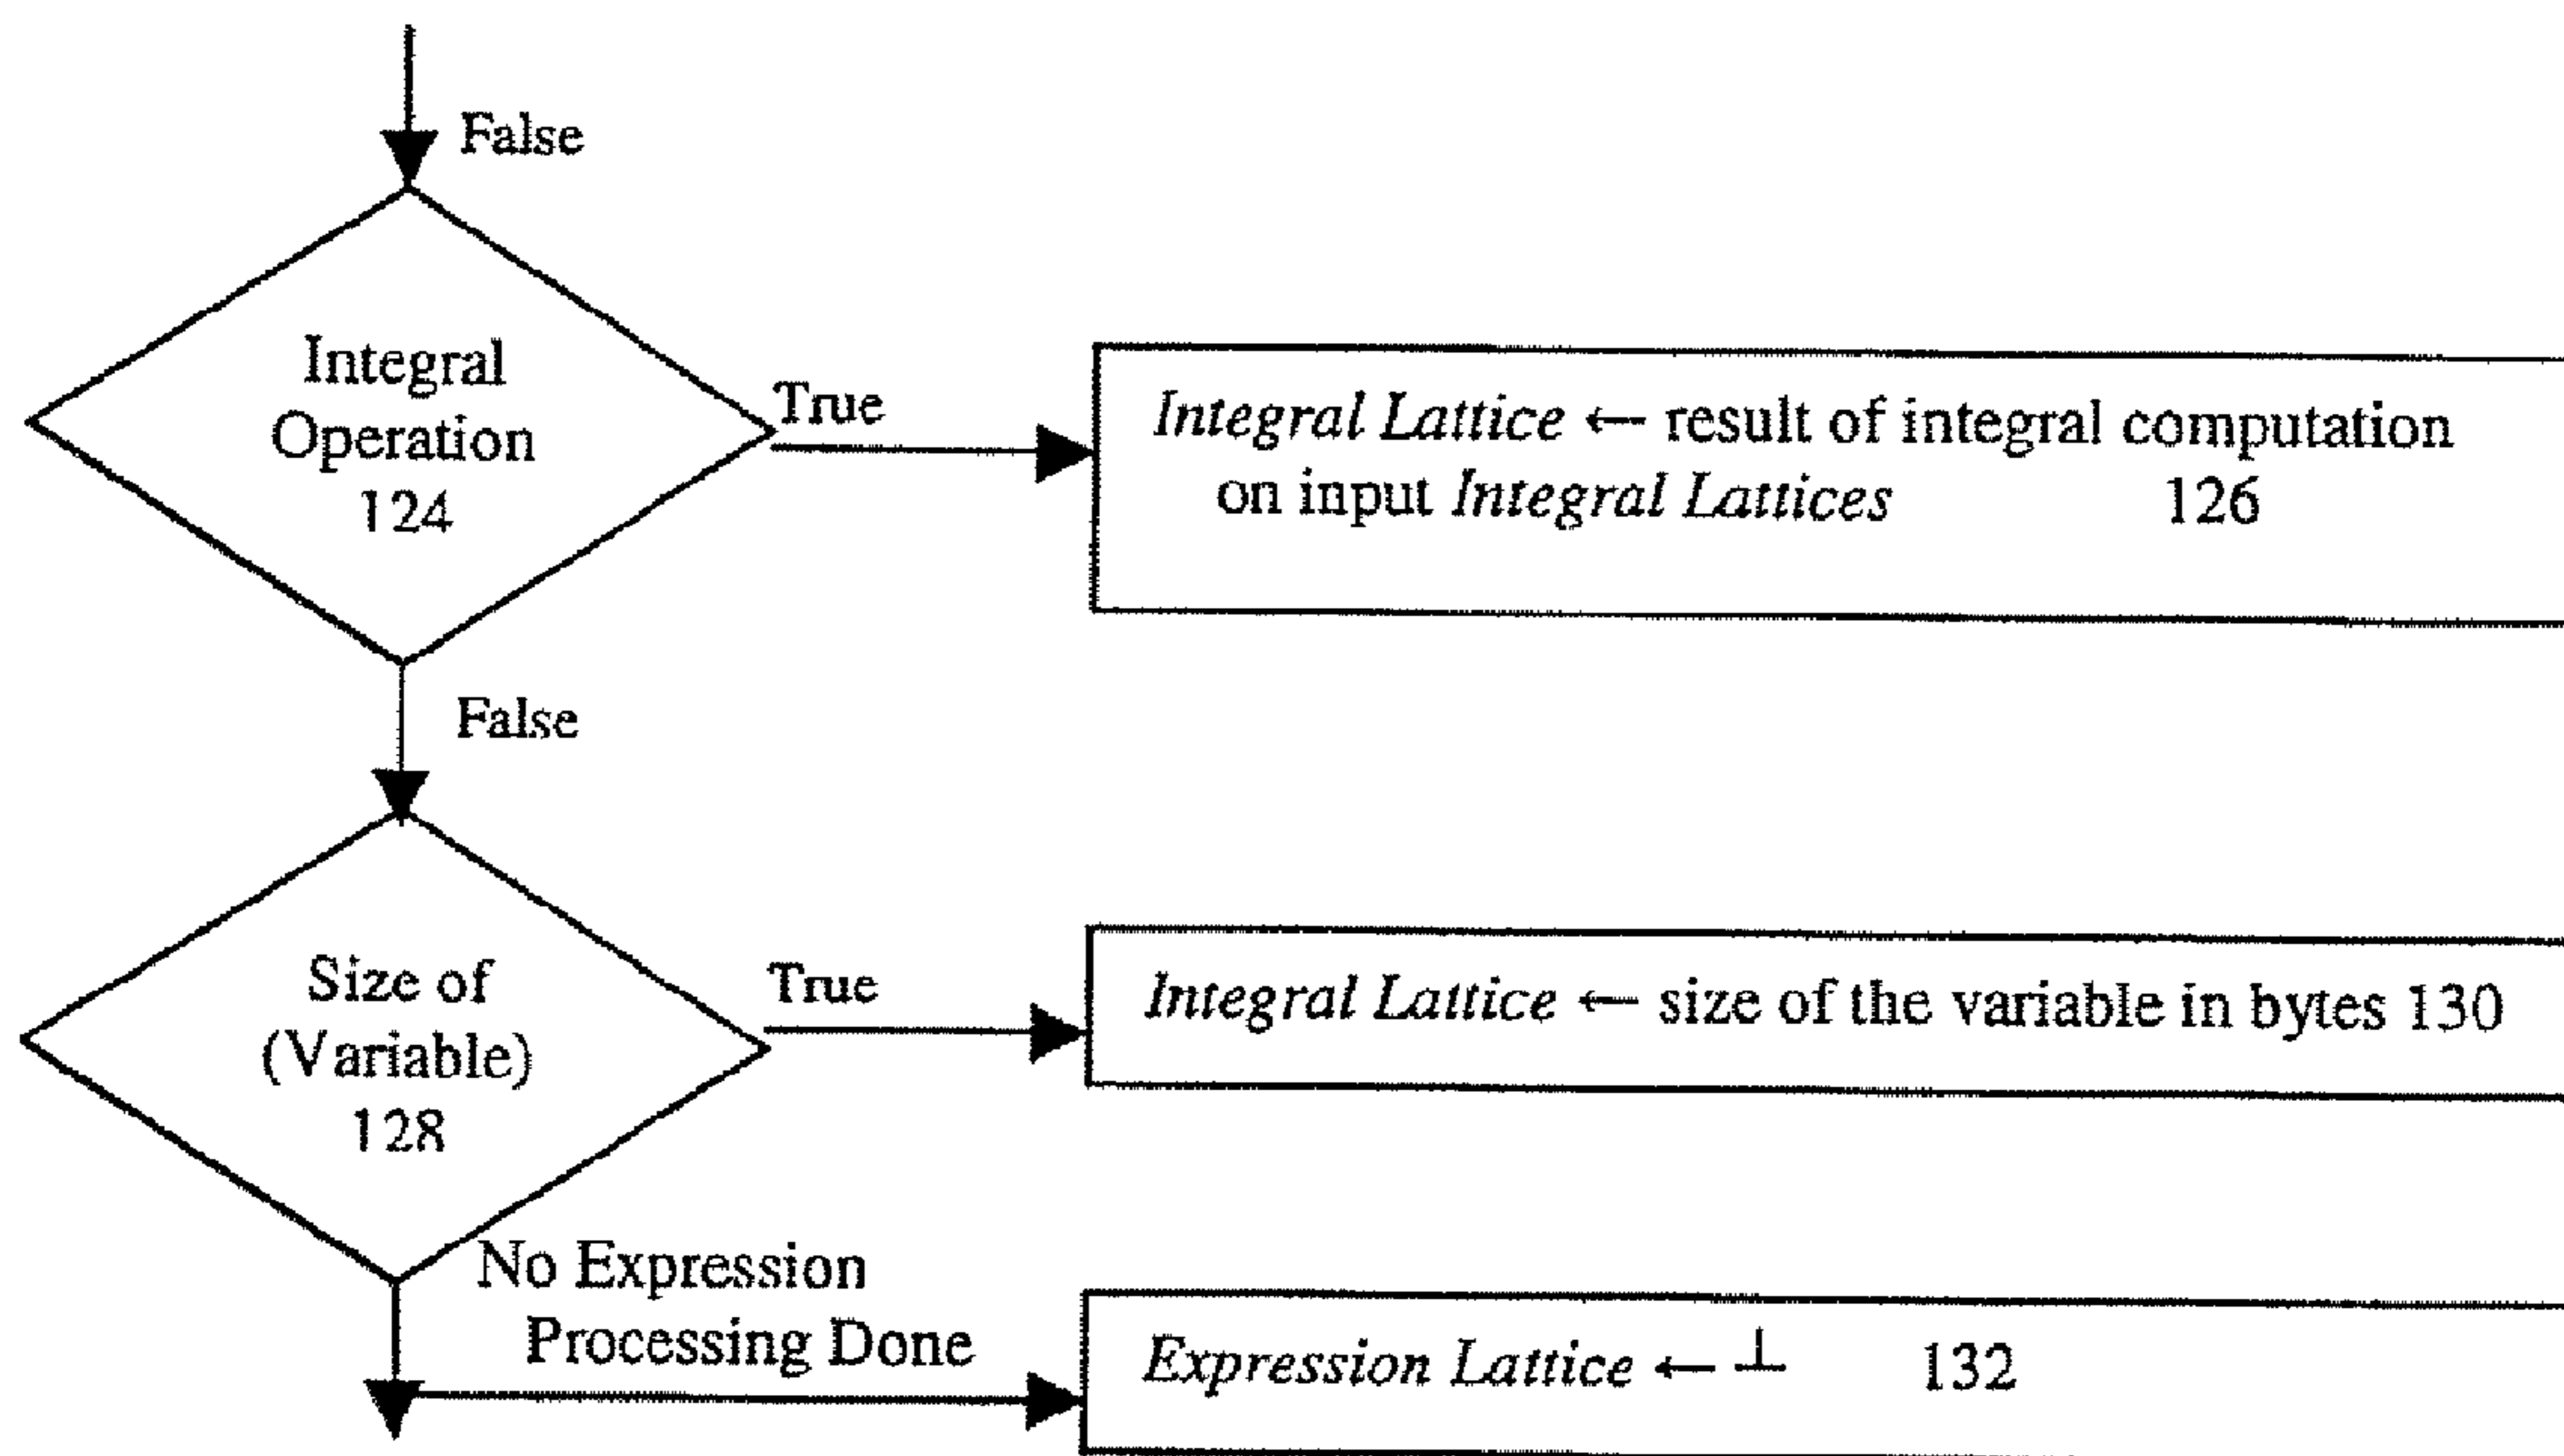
False

Integral Operation 124

True

*Integral Lattice* ← result of integral computation on input *Integral Lattices* 126

False

Size of (Variable) 128

True

*Integral Lattice* ← size of the variable in bytes 130

No Expression Processing Done

*Expression Lattice* ← $\perp$ 132